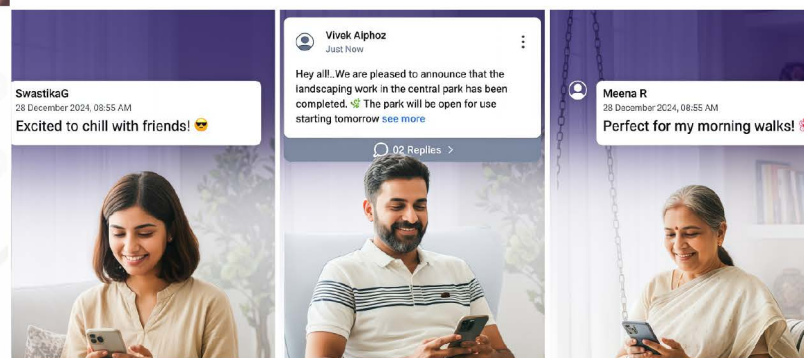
SwastikaG
28 December 2024, 08:55 AM
Excited to chill with friends! 😎

Vivek Alphoz
Just Now
Hey all!..We are pleased to announce that the landscaping work in the central park has been completed. 🌿 The park will be open for use starting tomorrow see more
02 Replies >

Meena R
28 December 2024, 08:55 AM
Perfect for my morning walks!